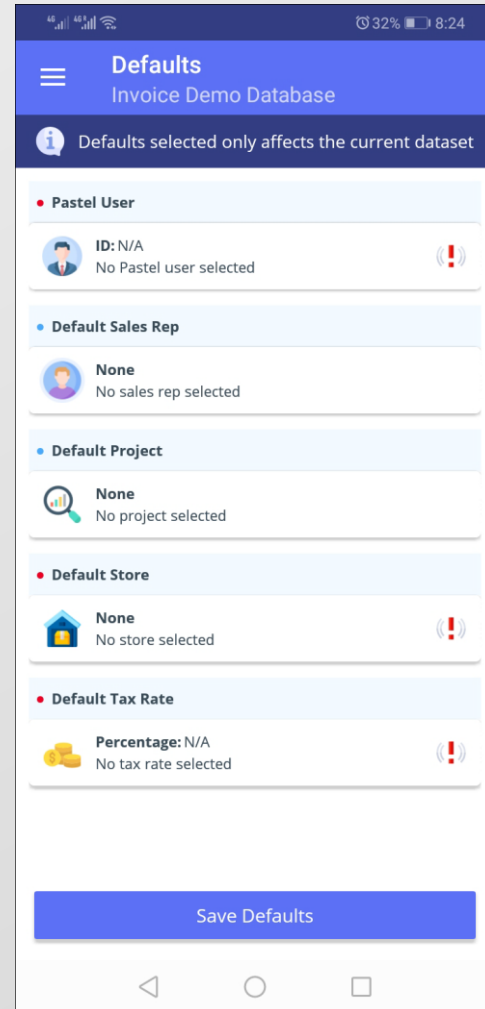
32% 8:24

Defaults
Invoice Demo Database

Defaults selected only affects the current dataset

Pastel User

ID: N/A
No Pastel user selected

Default Sales Rep

None
No sales rep selected

Default Project

None
No project selected

Default Store

None
No store selected

Default Tax Rate

Percentage: N/A
No tax rate selected

Save Defaults